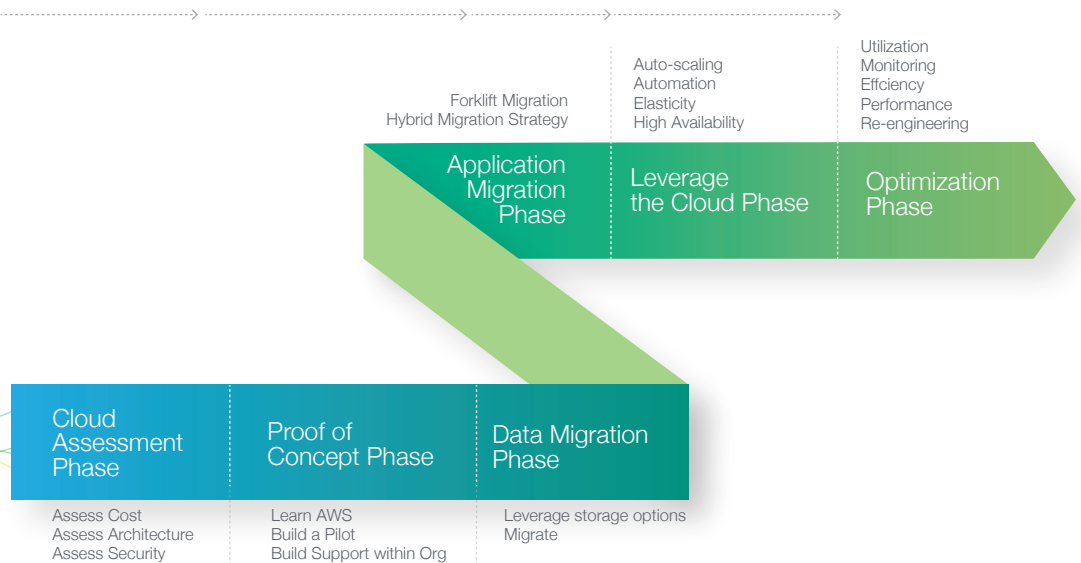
Forklift Migration
Hybrid Migration Strategy

Auto-scaling
Automation
Elasticity
High Availability

Utilization
Monitoring
Effciency
Performance
Re-engineering

Application Migration Phase

Leverage the Cloud Phase

Optimization Phase

Cloud Assessment Phase

Proof of Concept Phase

Data Migration Phase

Assess Cost
Assess Architecture
Assess Security

Learn AWS
Build a Pilot
Build Support within Org

Leverage storage options
Migrate